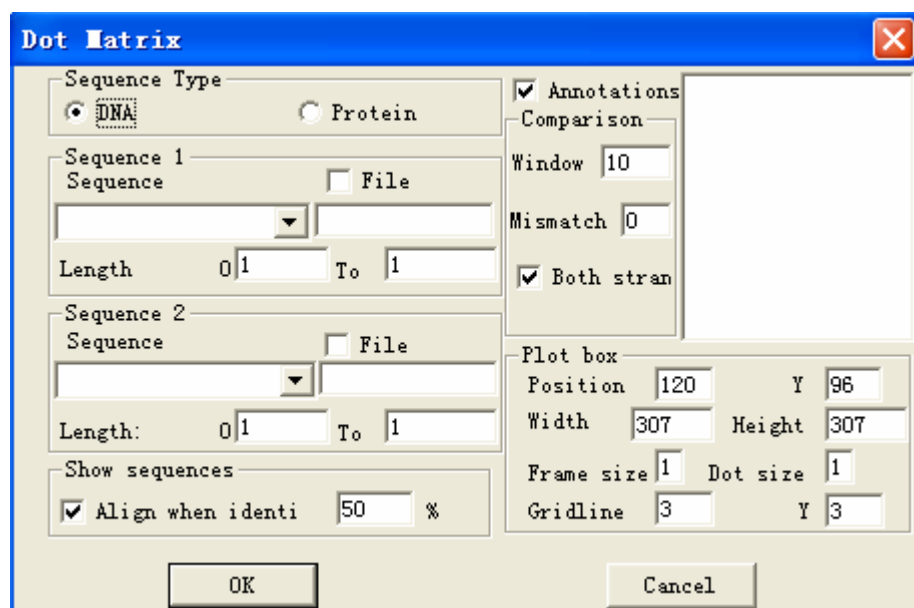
Dot Matrix

Sequence Type
DNA
Protein

Sequence 1
Sequence
File
Length 0 1 To 1

Sequence 2
Sequence
File
Length: 0 1 To 1

Show sequences
Align when identi 50 %

Annotations
Comparison
Window 10
Mismatch 0
Both stran

Plot box
Position 120 Y 96
Width 307 Height 307
Frame size 1 Dot size 1
Gridline 3 Y 3

OK
Cancel